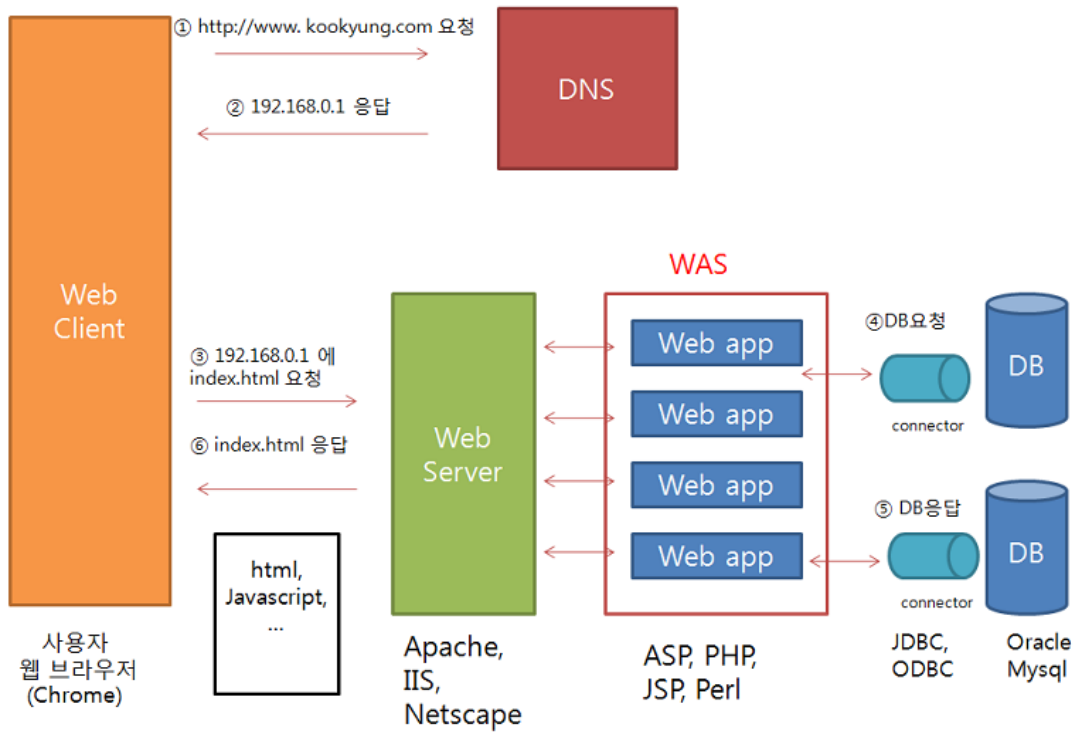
① http://www. kookyung.com 요청

DNS

② 192.168.0.1 응답

Web Client

WAS

④DB요청

③ 192.168.0.1 에 index.html 요청

Web app

Web app

Web app

Web app

DB

connector

⑥ index.html 응답

Web Server

⑤ DB응답

DB

connector

html, Javascript, ...

사용자 웹 브라우저 (Chrome)

Apache, IIS, Netscape

ASP, PHP, JSP, Perl

JDBC, ODBC

Oracle Mysql